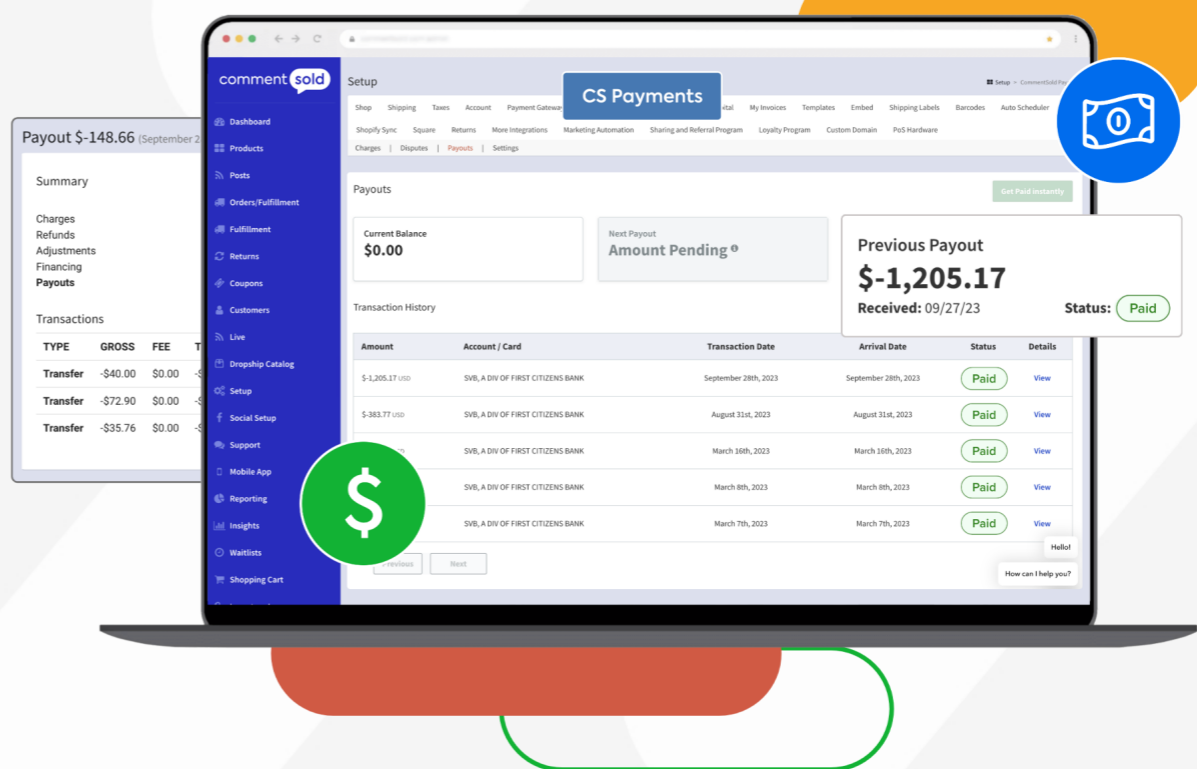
Payout $-148.66 (September 2

Summary

Charges
Refunds
Adjustments
Financing
Payouts

Transactions

| TYPE | GROSS | FEE | T |
|---|---|---|---|
| Transfer | -$40.00 | $0.00 | - |
| Transfer | -$72.90 | $0.00 | - |
| Transfer | -$35.76 | $0.00 | - |

comment sold

Dashboard
Products
Posts
Orders/Fulfillment
Fulfillment
Returns
Coupons
Customers
Live
Dropship Catalog
Setup
Social Setup
Support
Mobile App
Reporting
Insights
Waitlists
Shopping Cart

Setup

CS Payments

Setup > CommentSold Pa

Shop Shipping Taxes Account Payment Gateway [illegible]ital My Invoices Templates Embed Shipping Labels Barcodes Auto Scheduler
Shopify Sync Square Returns More Integrations Marketing Automation Sharing and Referral Program Loyalty Program Custom Domain PoS Hardware
Charges | Disputes | Payouts | Settings

Payouts

Get Paid Instantly

Current Balance
$0.00

Next Payout
Amount Pending

Previous Payout
$-1,205.17
Received: 09/27/23
Status: Paid

Transaction History

| Amount | Account / Card | Transaction Date | Arrival Date | Status | Details |
|---|---|---|---|---|---|
| $-1,205.17 USD | SVB, A DIV OF FIRST CITIZENS BANK | September 28th, 2023 | September 28th, 2023 | Paid | View |
| $-383.77 USD | SVB, A DIV OF FIRST CITIZENS BANK | August 31st, 2023 | August 31st, 2023 | Paid | View |
| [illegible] | SVB, A DIV OF FIRST CITIZENS BANK | March 16th, 2023 | March 16th, 2023 | Paid | View |
| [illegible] | SVB, A DIV OF FIRST CITIZENS BANK | March 8th, 2023 | March 8th, 2023 | Paid | View |
| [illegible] | SVB, A DIV OF FIRST CITIZENS BANK | March 7th, 2023 | March 7th, 2023 | Paid | View |

Previous Next

Hello!
How can I help you?